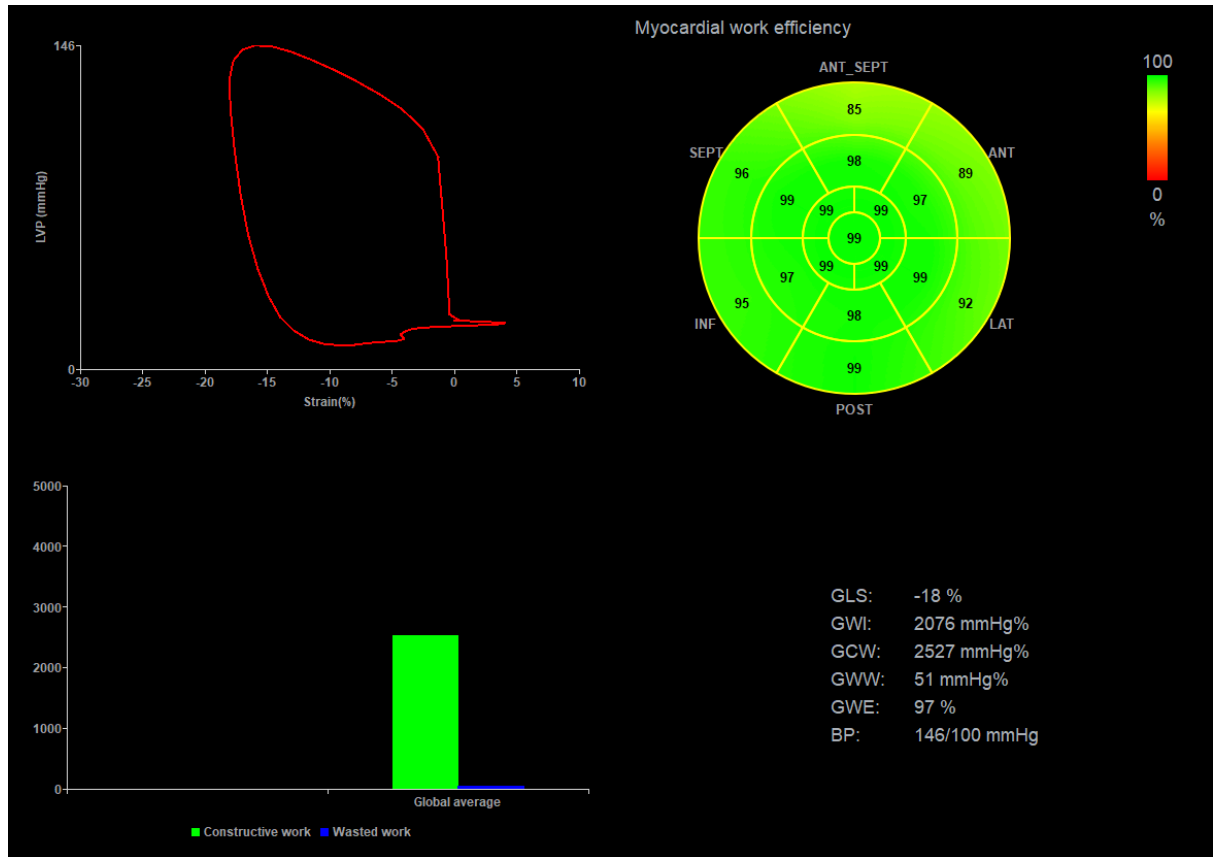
Myocardial work efficiency

146
LVP (mmHg)
0
-30 -25 -20 -15 -10 -5 0 5 10
Strain(%)

ANT_SEPT
SEPT
ANT
INF
LAT
POST
85
96
89
98
99
97
99
99
99
99
99
97
99
95
92
98
99

100
0
%

5000
4000
3000
2000
1000
0
Global average
Constructive work Wasted work

GLS: -18 %
GWI: 2076 mmHg%
GCW: 2527 mmHg%
GWW: 51 mmHg%
GWE: 97 %
BP: 146/100 mmHg